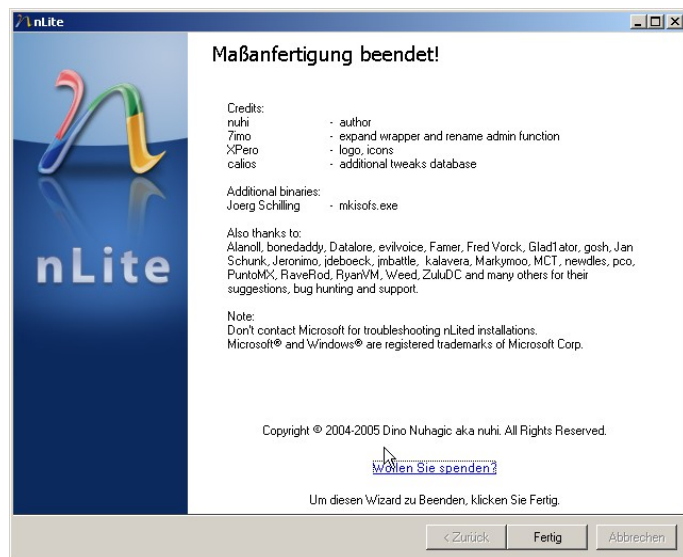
nLite

Maßanfertigung beendet!

nLite

Credits:
nuhi - author
7imo - expand wrapper and rename admin function
XPero - logo, icons
calios - additional tweaks database

Additional binaries:
Joerg Schilling - mkisofs.exe

Also thanks to:
Alanoll, bonedaddy, Datalore, evilvoice, Famer, Fred Vorck, Glad1ator, gosh, Jan Schunk, Jeronimo, jdeboeck, jmbattle, kalavera, Markymoo, MCT, newdles, pco, PuntoMX, RaveRod, RyanVM, Weed, ZuluDC and many others for their suggestions, bug hunting and support.

Note:
Don't contact Microsoft for troubleshooting nLited installations.
Microsoft® and Windows® are registered trademarks of Microsoft Corp.

Copyright © 2004-2005 Dino Nuhagic aka nuhi. All Rights Reserved.

Wollen Sie spenden?

Um diesen Wizard zu Beenden, klicken Sie Fertig.

< Zurück | Fertig | Abbrechen